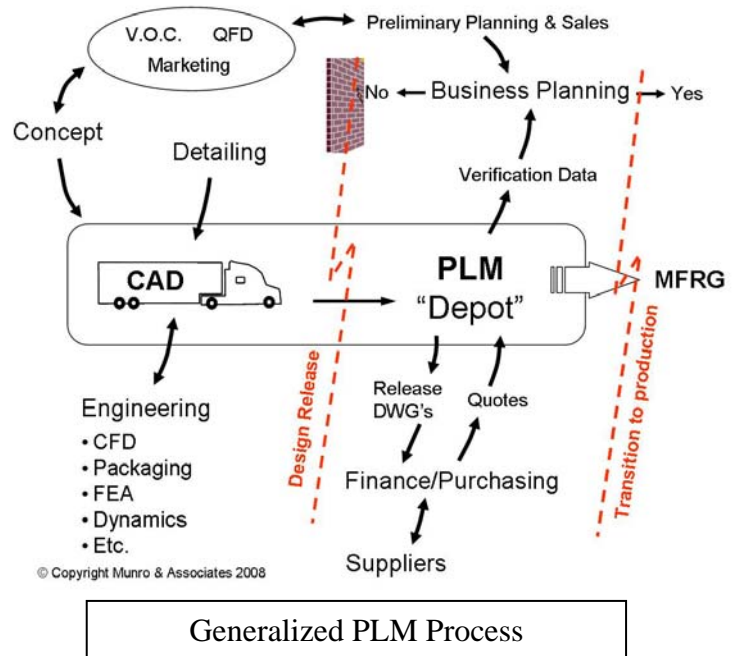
V.O.C. QFD
Marketing

Preliminary Planning & Sales

No

Business Planning

Yes

Concept

Detailing

Verification Data

CAD

PLM
"Depot"

MFRG

Design Release

Transition to production

Release DWG's

Quotes

Engineering
• CFD
• Packaging
• FEA
• Dynamics
• Etc.

Finance/Purchasing

Suppliers

© Copyright Munro & Associates 2008

Generalized PLM Process